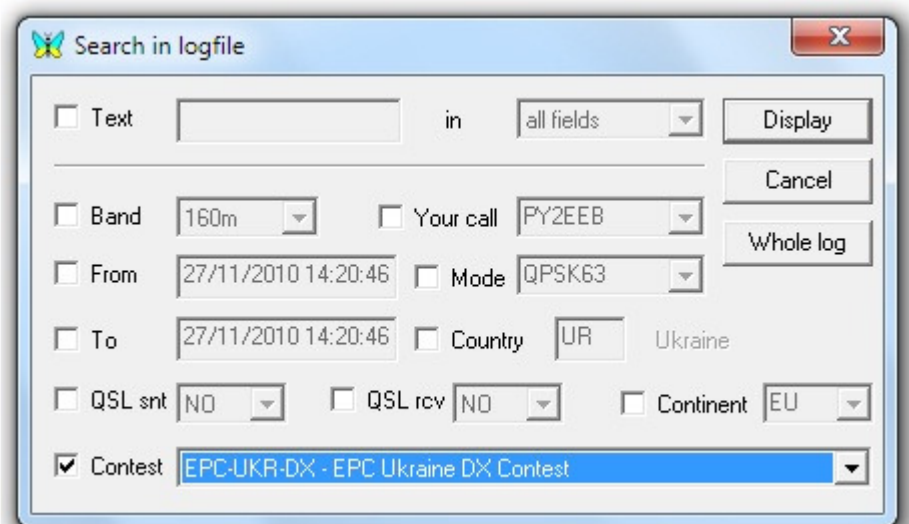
Search in logfile

Text in all fields Display

Cancel

Band 160m Your call PY2EEB Whole log

From 27/11/2010 14:20:46 Mode QPSK63

To 27/11/2010 14:20:46 Country UR Ukraine

QSL snt NO QSL rcv NO Continent EU

Contest EPC-UKR-DX - EPC Ukraine DX Contest